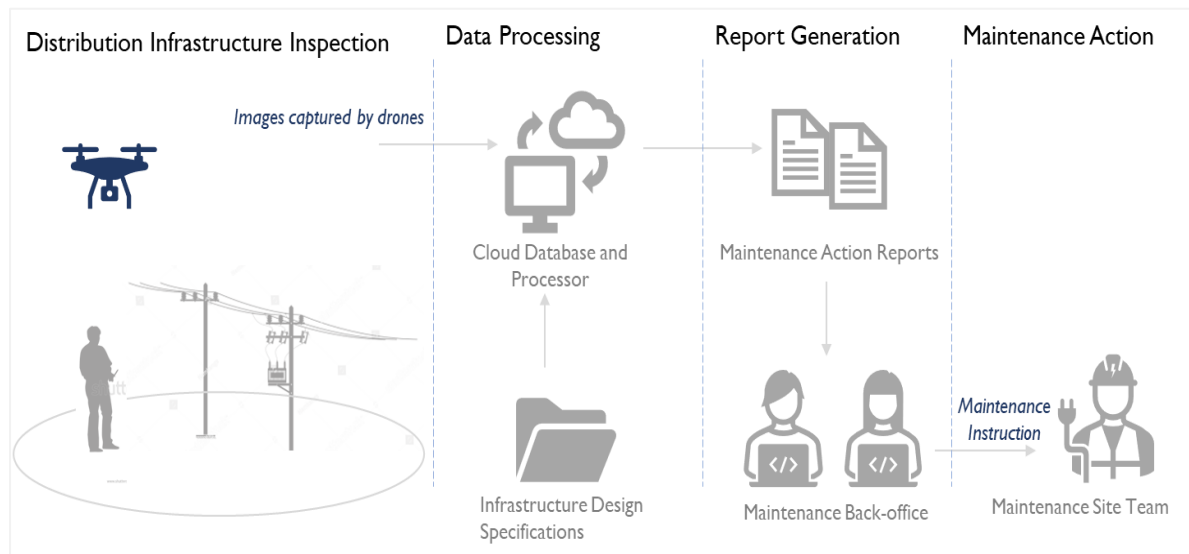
Distribution Infrastructure Inspection

Data Processing

Report Generation

Maintenance Action

Images captured by drones

Cloud Database and Processor

Infrastructure Design Specifications

Maintenance Action Reports

Maintenance Back-office

Maintenance Instruction

Maintenance Site Team